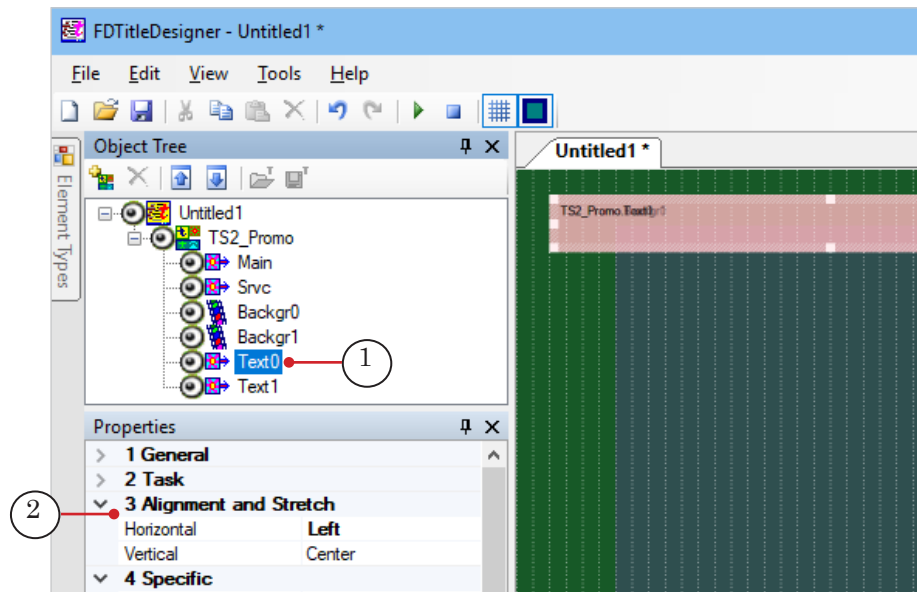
FDTitleDesigner - Untitled1 *

File Edit View Tools Help

Element Types

Object Tree

Untitled1
TS2_Promo
Main
Srvc
Backgr0
Backgr1
Text0
Text1

1

Untitled1 *

TS2_Promo.Text1

Properties

1 General
2 Task
3 Alignment and Stretch
Horizontal Left
Vertical Center
4 Specific

2